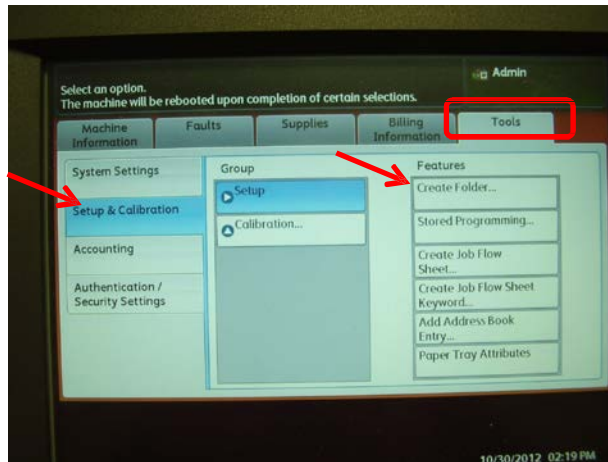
Select an option.
The machine will be rebooted upon completion of certain selections.

Admin

Machine Information

Faults

Supplies

Billing Information

Tools

System Settings

Setup & Calibration

Accounting

Authentication / Security Settings

Group

Setup

Calibration...

Features

Create Folder...

Stored Programming...

Create Job Flow Sheet...

Create Job Flow Sheet Keyword...

Add Address Book Entry...

Paper Tray Attributes

10/30/2012 02:19 PM